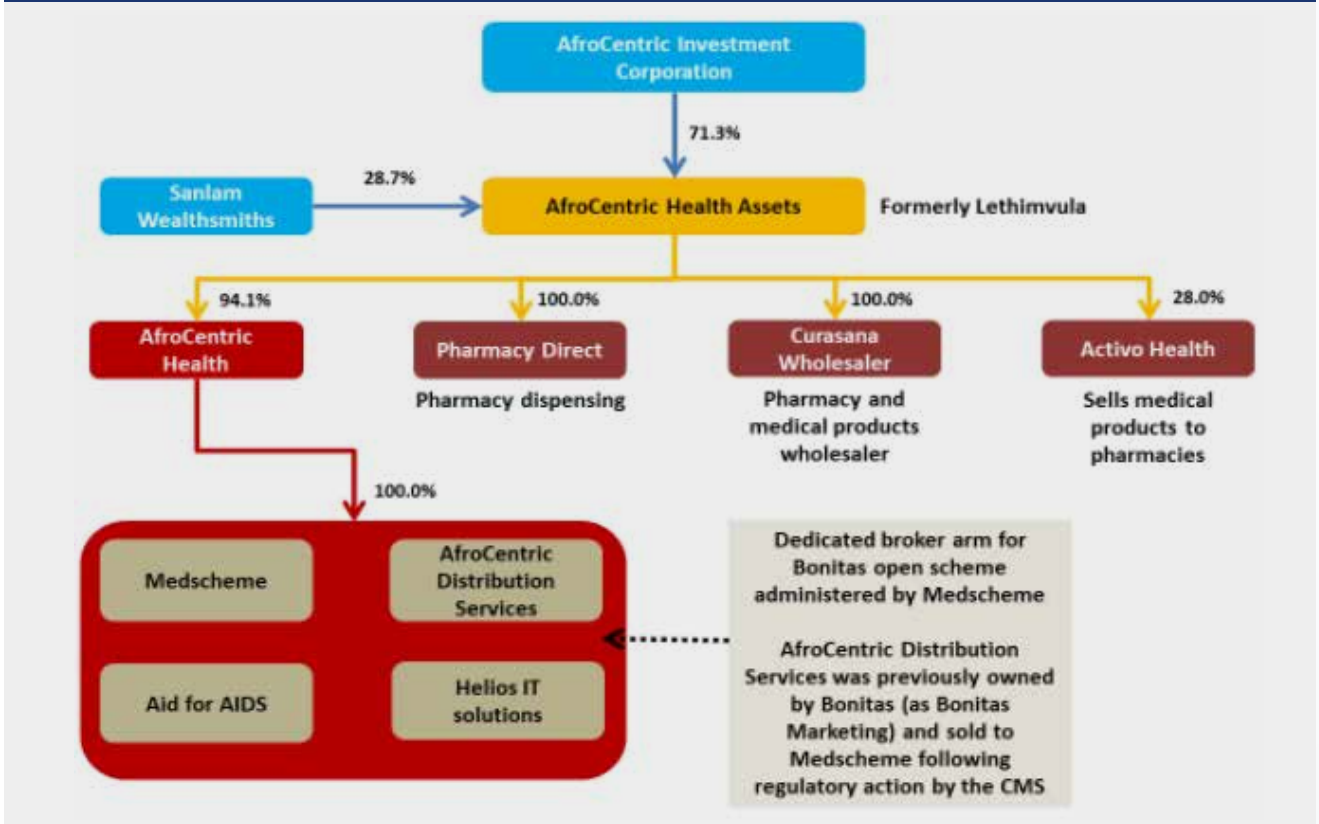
AfroCentric Investment Corporation

71.3%

Sanlam Wealthsmiths

28.7%

AfroCentric Health Assets

Formerly Lethimvula

94.1%

AfroCentric Health

100.0%

Pharmacy Direct

Pharmacy dispensing

100.0%

Curasana Wholesaler

Pharmacy and medical products wholesaler

28.0%

Activo Health

Sells medical products to pharmacies

100.0%

Medscheme

AfroCentric Distribution Services

Aid for AIDS

Helios IT solutions

Dedicated broker arm for Bonitas open scheme administered by Medscheme

AfroCentric Distribution Services was previously owned by Bonitas (as Bonitas Marketing) and sold to Medscheme following regulatory action by the CMS